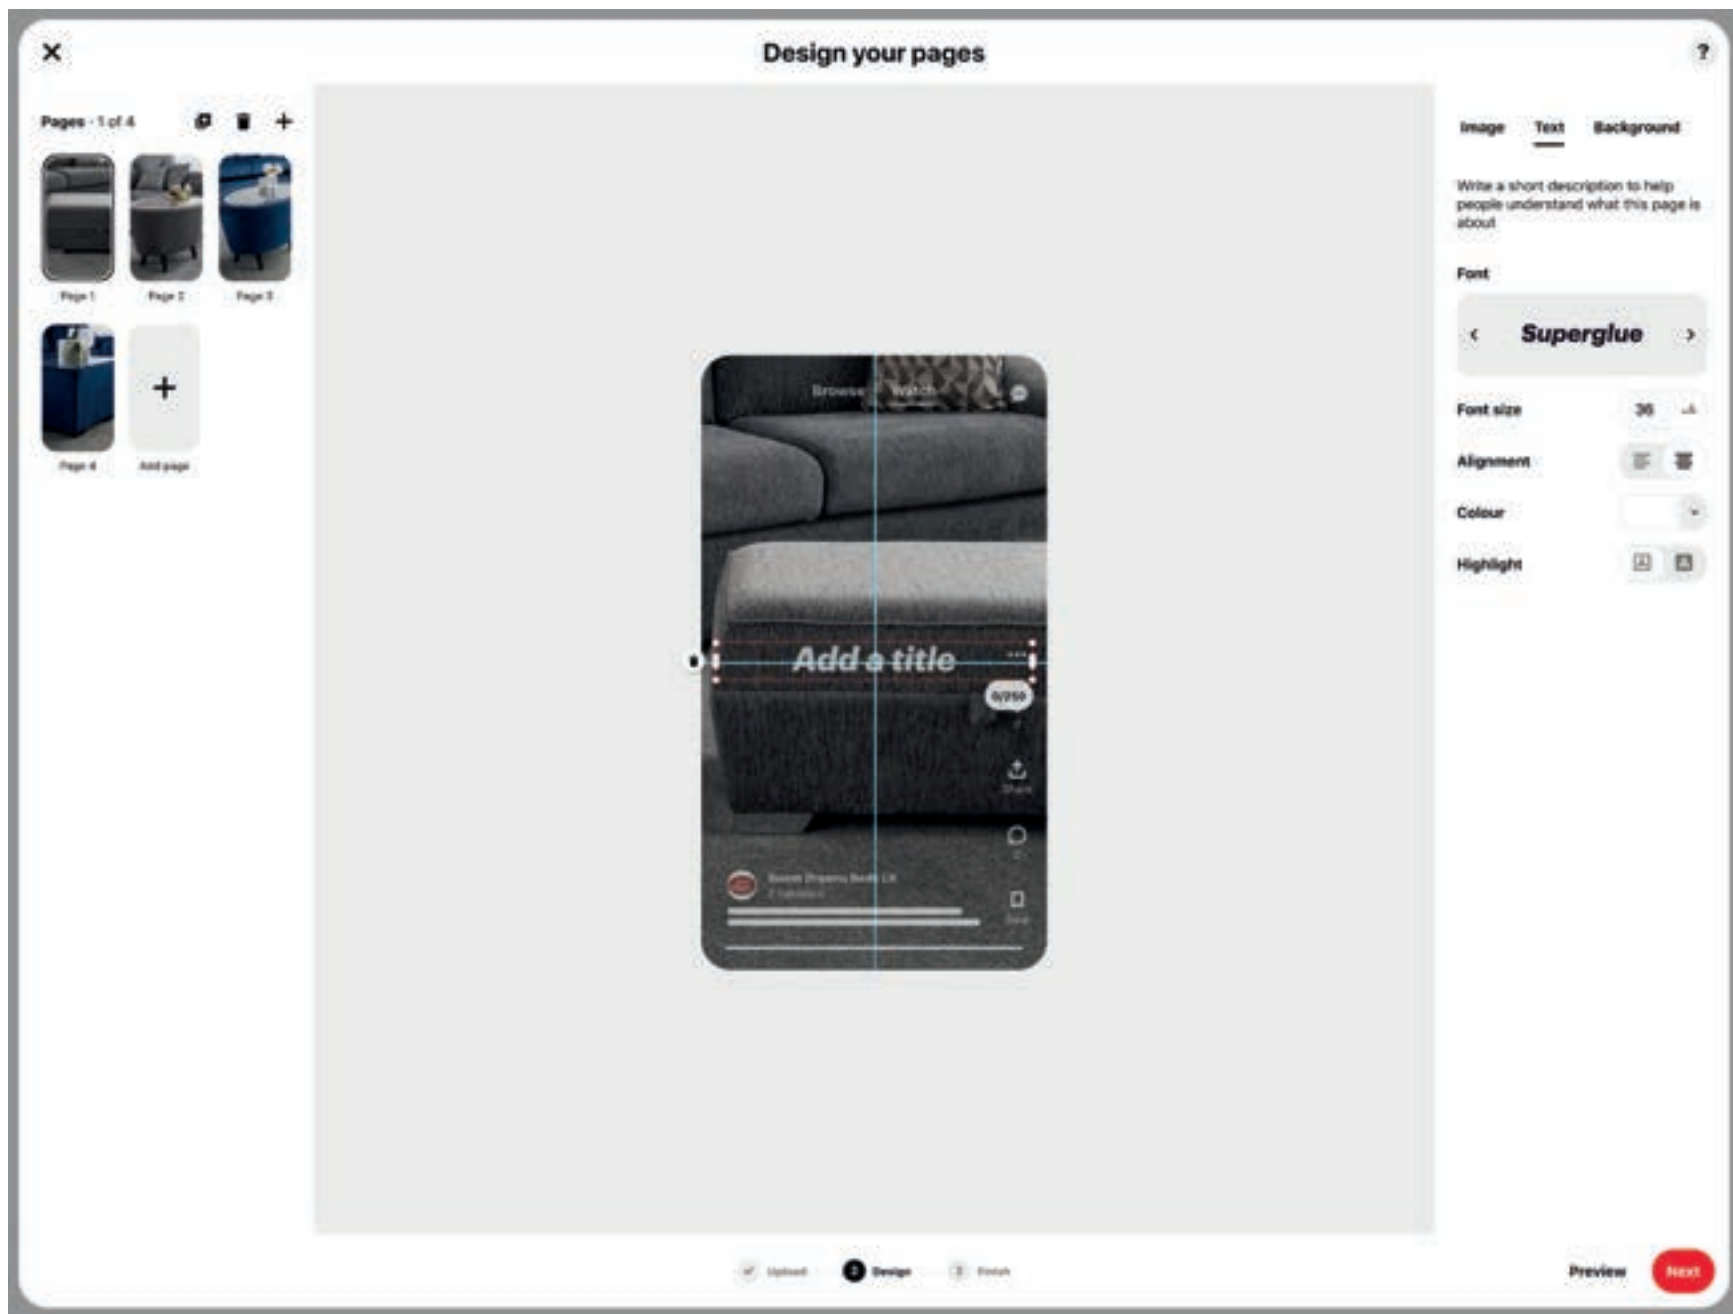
Design your pages

?

Pages · 1 of 4

Page 1

Page 2

Page 3

Page 4

+

Add page

Browse Watch

Add a title

0/250

Share

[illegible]

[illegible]

Image Text Background

Write a short description to help people understand what this page is about

Font

Superglue

Font size 36

Alignment

Colour

Highlight

Upload 2 Design 3 Finish

Preview Next